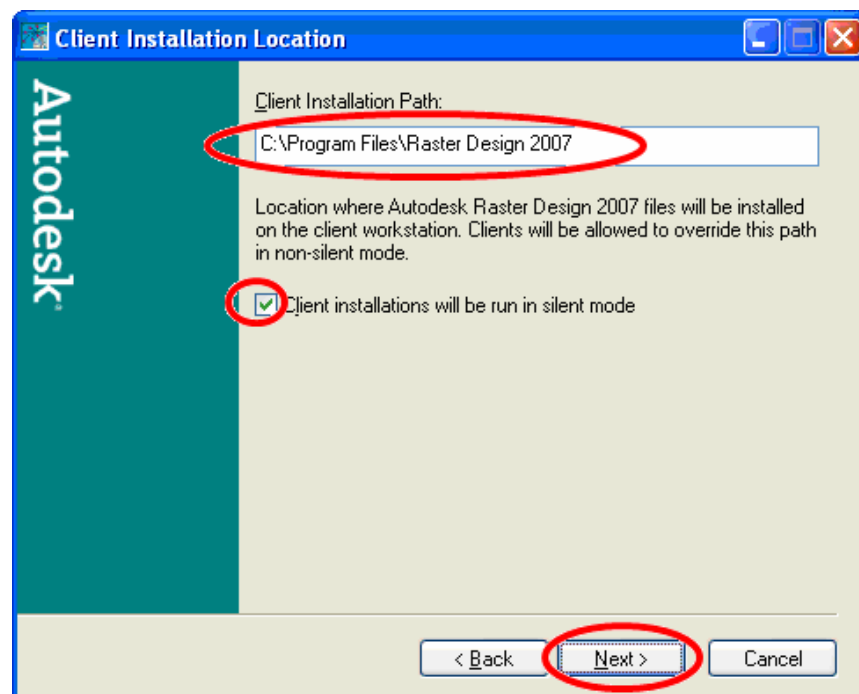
Client Installation Location

Autodesk

Client Installation Path:

C:\Program Files\Raster Design 2007

Location where Autodesk Raster Design 2007 files will be installed on the client workstation. Clients will be allowed to override this path in non-silent mode.

Client installations will be run in silent mode

< Back

Next >

Cancel